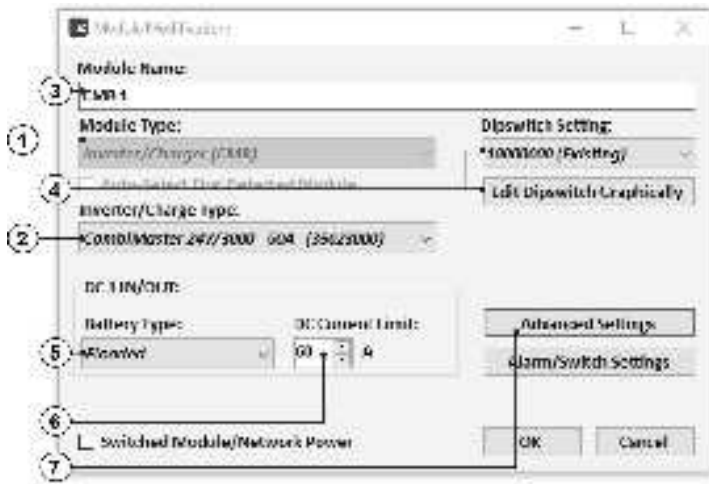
Module/Modification

Module Name:
3
CMM1
1
Module Type:
Inverter/Charger (CMM)
Dipswitch Setting:
*10000000 (Existing)
4
Auto-Select The Detected Module
Edit Dipswitch Graphically
Inverter/Charger Type:
2
CombiMaster 24/3000 60A (35025000)
DC 1 IN/OUT:
Battery Type:
DC Current Limit:
Advanced Settings
5
Flooded
60
A
Alarm/Switch Settings
6
Switched Module/Network Power
OK
Cancel
7